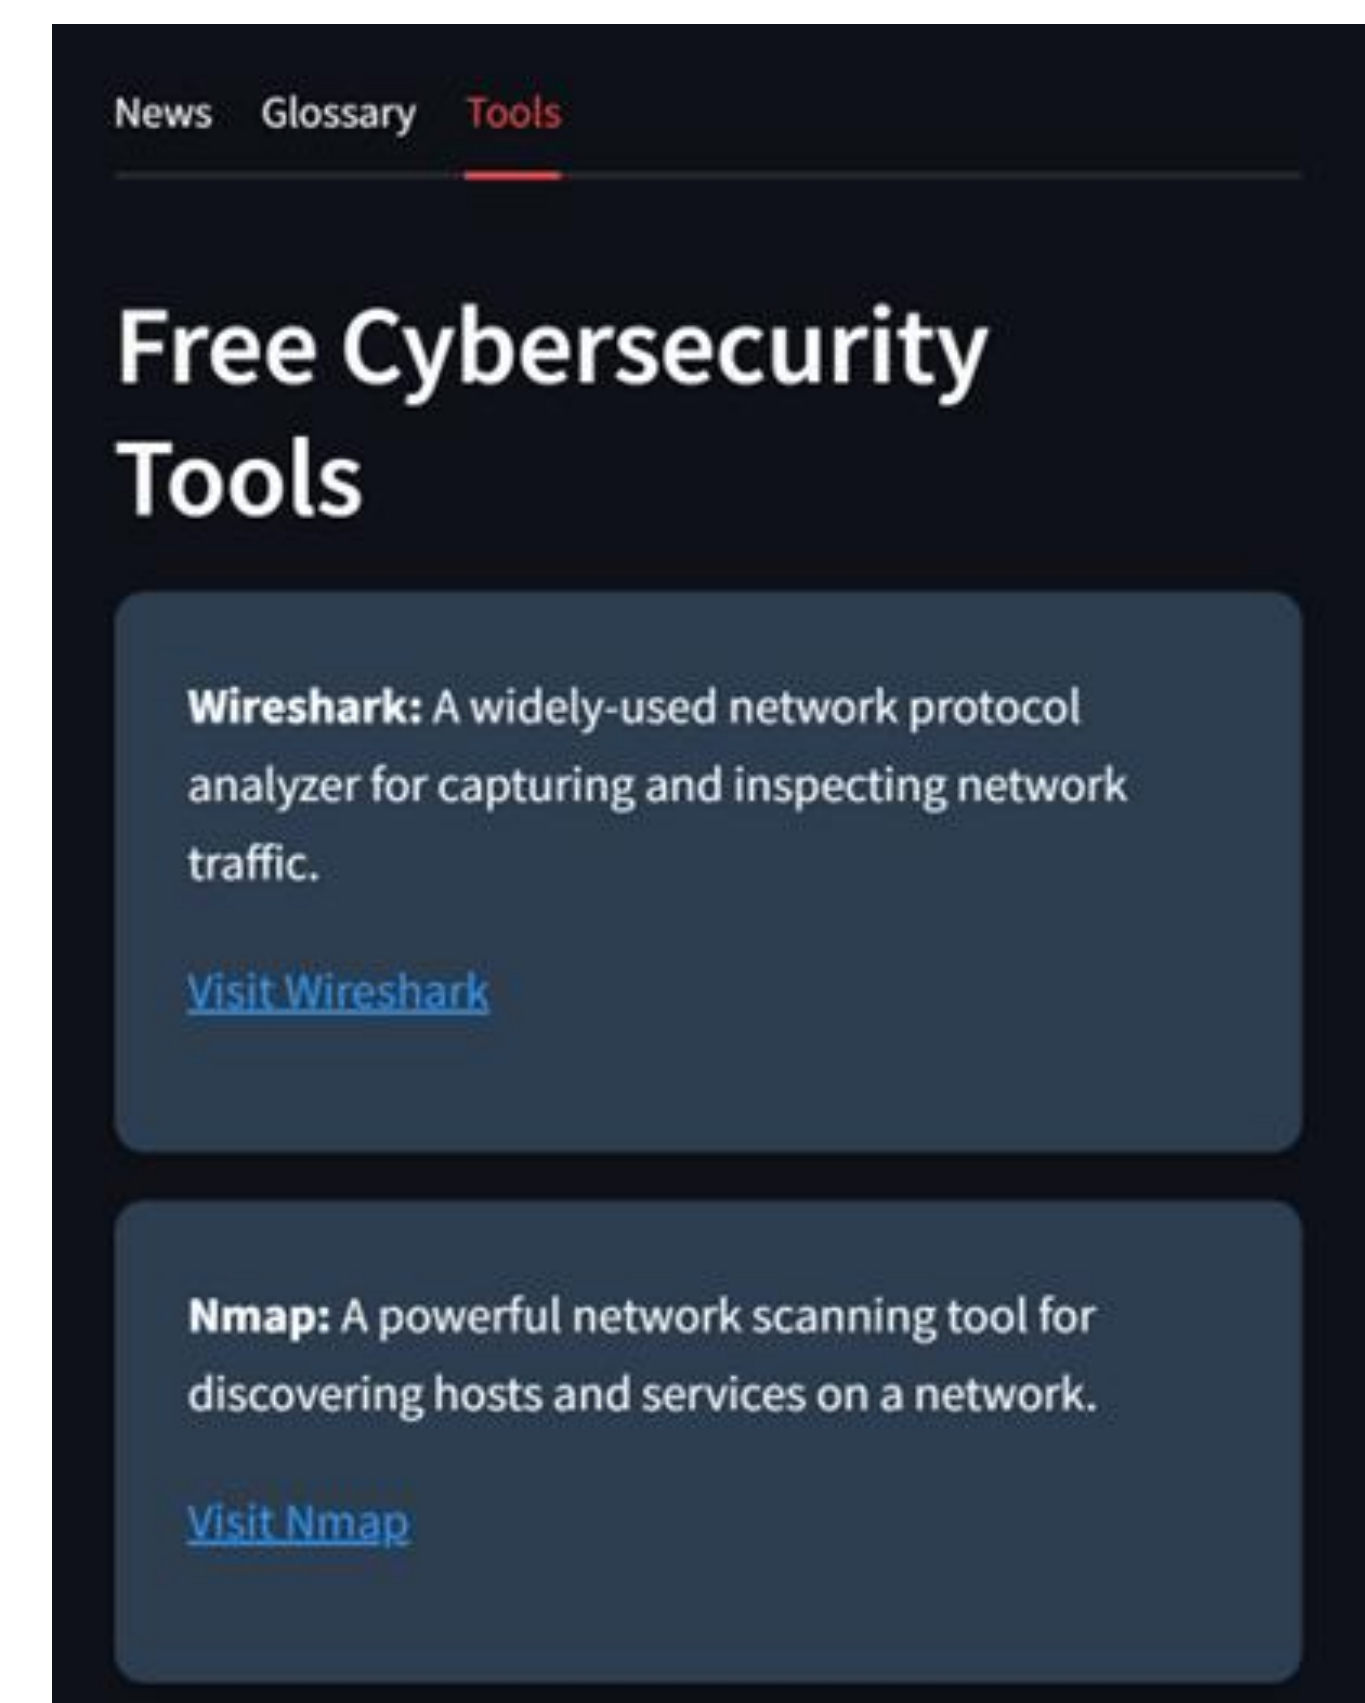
News Glossary Tools

Free Cybersecurity Tools

Wireshark: A widely-used network protocol analyzer for capturing and inspecting network traffic.

Visit Wireshark

Nmap: A powerful network scanning tool for discovering hosts and services on a network.

Visit Nmap